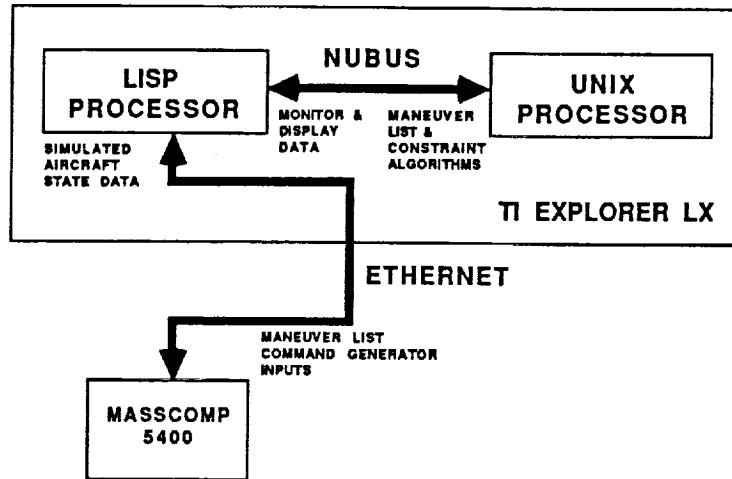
NUBUS

LISP PROCESSOR

UNIX PROCESSOR

MONITOR & DISPLAY DATA

MANEUVER LIST & CONSTRAINT ALGORITHMS

SIMULATED AIRCRAFT STATE DATA

TI EXPLORER LX

ETHERNET

MANEUVER LIST COMMAND GENERATOR INPUTS

MASSCOMP 5400